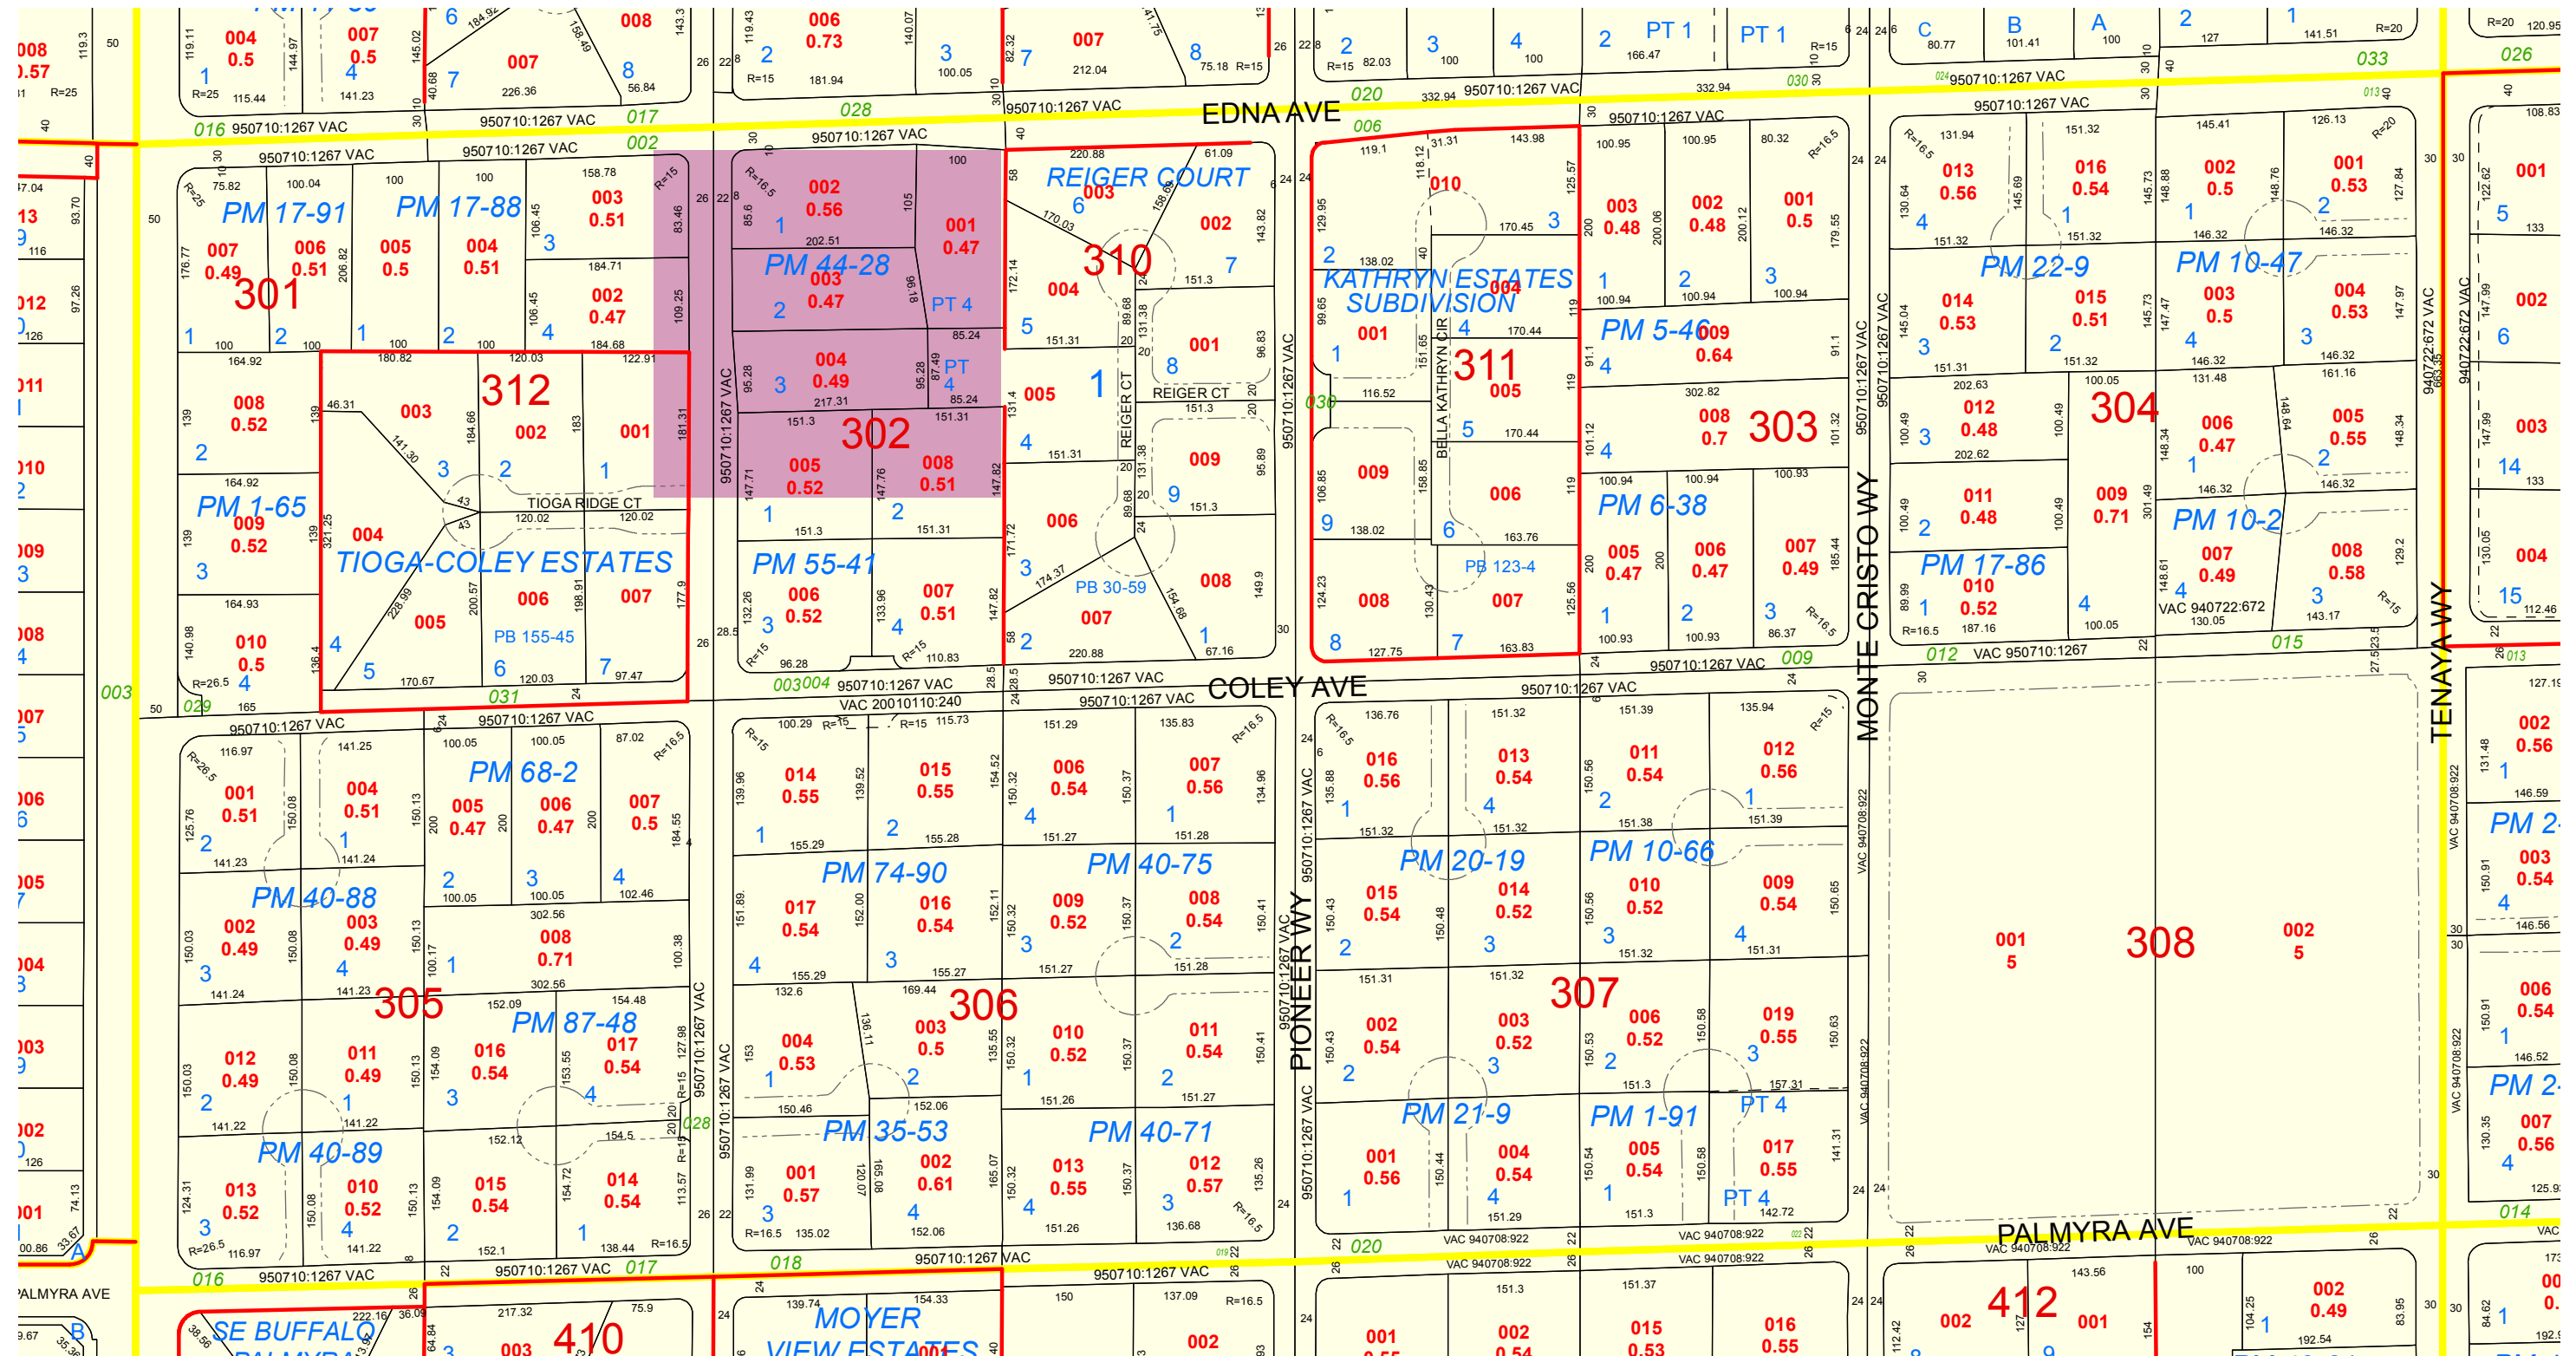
EDNA AVE
COLEY AVE
PALMYRA AVE
MONTE CRISTO WY
TENAYA WY
PIONEER WY
REIGER CT
BELLA KATHRYN CIR
TIOGA RIDGE CT

950710:1267 VAC

301
302
303
304
305
306
307
308
310
311
312
410
412

PM 17-91
PM 17-88
PM 44-28
PM 1-65
PM 55-41
PM 5-46
PM 6-38
PM 22-9
PM 10-47
PM 10-2
PM 17-86
PM 68-2
PM 40-88
PM 87-48
PM 40-89
PM 74-90
PM 40-75
PM 35-53
PM 40-71
PM 20-19
PM 10-66
PM 21-9
PM 1-91
PT 4
REIGER COURT
KATHRYN ESTATES SUBDIVISION
TIOGA-COLEY ESTATES
PB 155-45
PB 30-59
PB 123-4
SE BUFFALO
MOYER VIEW ESTATES

003 0.51
002 0.47
002 0.56
001 0.47
003 0.47
004 0.49
005 0.52
008 0.51
007 0.49
006 0.51
005 0.5
004 0.51
008 0.52
009 0.52
010 0.5
003
002
001
004
005
006
007
006 0.52
007 0.51
003
002
004
001
005
006
007
008
009
010
001
009
008
004
005
006
007
003 0.48
002 0.48
001 0.5
009 0.64
008 0.7
005 0.47
006 0.47
007 0.49
013 0.56
016 0.54
002 0.5
001 0.53
014 0.53
015 0.51
003 0.5
004 0.53
012 0.48
006 0.47
005 0.55
011 0.48
009 0.71
007 0.49
008 0.58
010 0.52
001 0.51
004 0.51
005 0.47
006 0.47
007 0.5
002 0.49
003 0.49
008 0.71
012 0.49
011 0.49
016 0.54
017 0.54
013 0.52
010 0.52
015 0.54
014 0.54
014 0.55
015 0.55
006 0.54
007 0.56
017 0.54
016 0.54
009 0.52
008 0.54
004 0.53
003 0.5
010 0.52
011 0.54
001 0.57
002 0.61
013 0.55
012 0.57
016 0.56
013 0.54
011 0.54
012 0.56
015 0.54
014 0.52
010 0.52
009 0.54
002 0.54
003 0.52
006 0.52
019 0.55
001 0.56
004 0.54
005 0.54
017 0.55
001 5
002 5
002 0.56
003 0.54
006 0.54
007 0.56
001
002
004
003
002 0.49
001
002
015
016
003
006 0.73
008
004 0.5
007 0.5
007